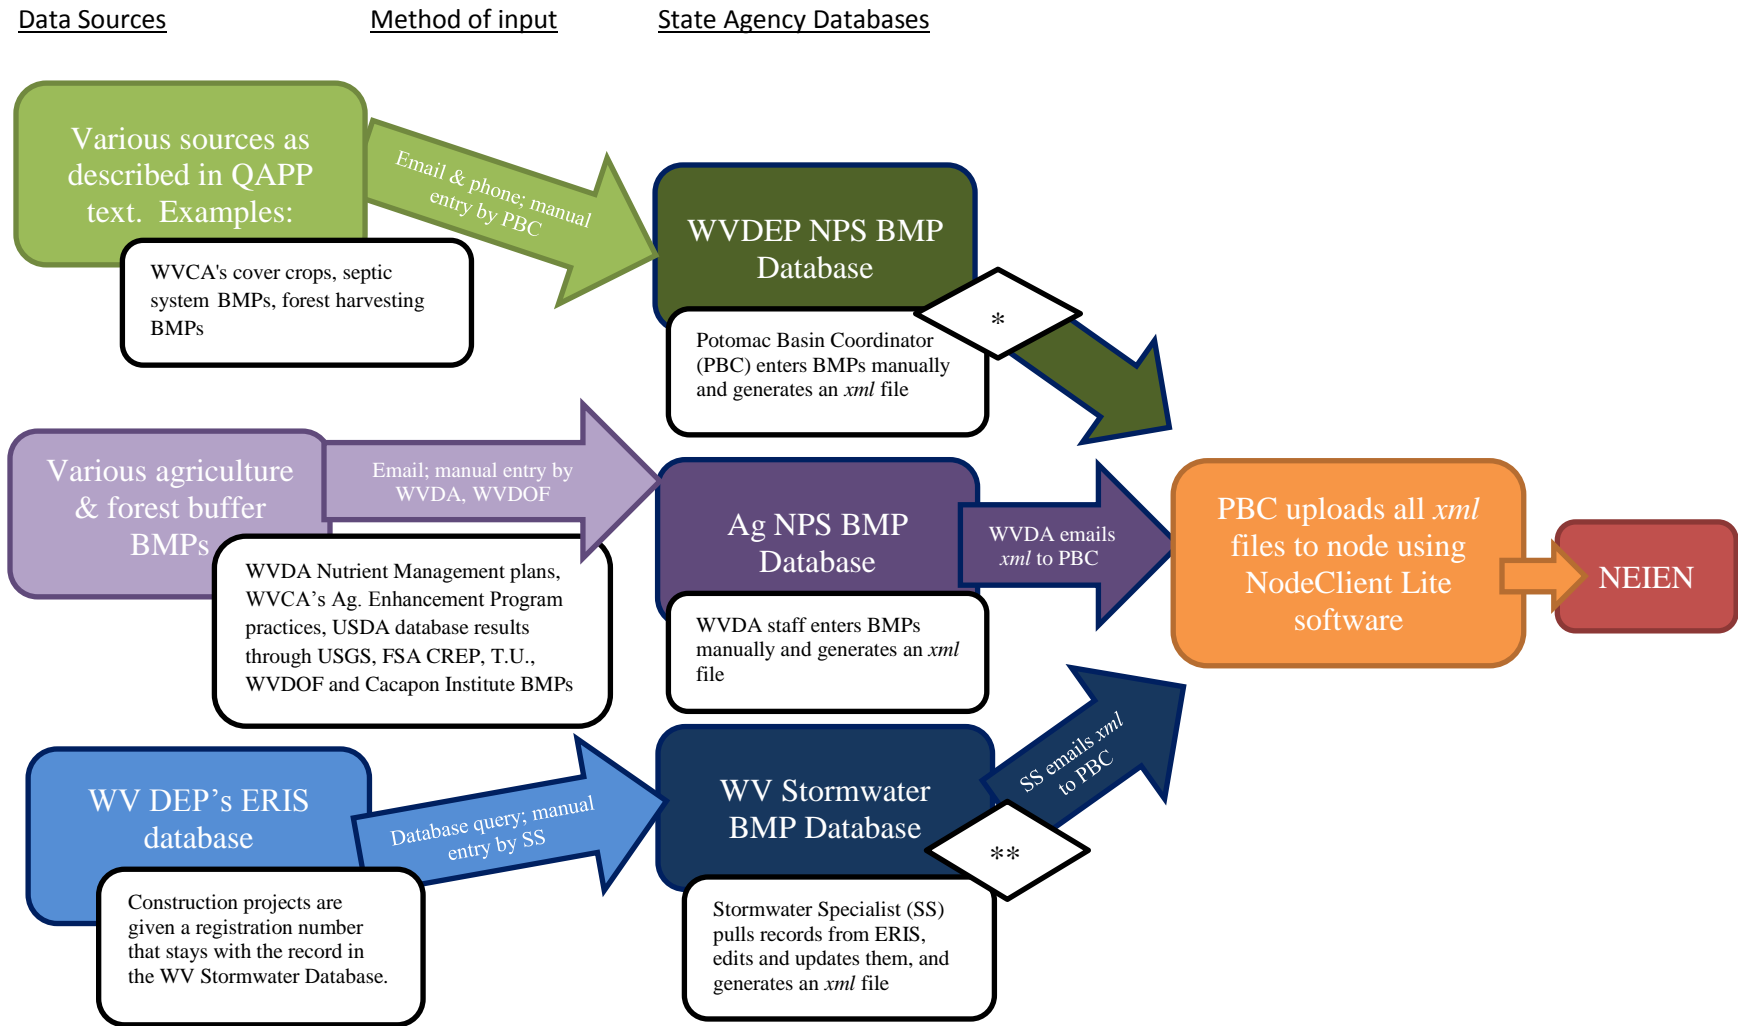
Data Sources

Method of input

State Agency Databases

Various sources as described in QAPP text. Examples:

WVCA's cover crops, septic system BMPs, forest harvesting BMPs

Email & phone; manual entry by PBC

WVDEP NPS BMP Database

Potomac Basin Coordinator (PBC) enters BMPs manually and generates an xml file

*

Various agriculture & forest buffer BMPs

WVDA Nutrient Management plans, WVCA's Ag. Enhancement Program practices, USDA database results through USGS, FSA CREP, T.U., WVDOF and Cacapon Institute BMPs

Email; manual entry by WVDA, WVDOF

Ag NPS BMP Database

WVDA staff enters BMPs manually and generates an xml file

WVDA emails xml to PBC

PBC uploads all xml files to node using NodeClient Lite software

NEIEN

WV DEP's ERIS database

Construction projects are given a registration number that stays with the record in the WV Stormwater Database.

Database query; manual entry by SS

WV Stormwater BMP Database

**

Stormwater Specialist (SS) pulls records from ERIS, edits and updates them, and generates an xml file

SS emails xml to PBC